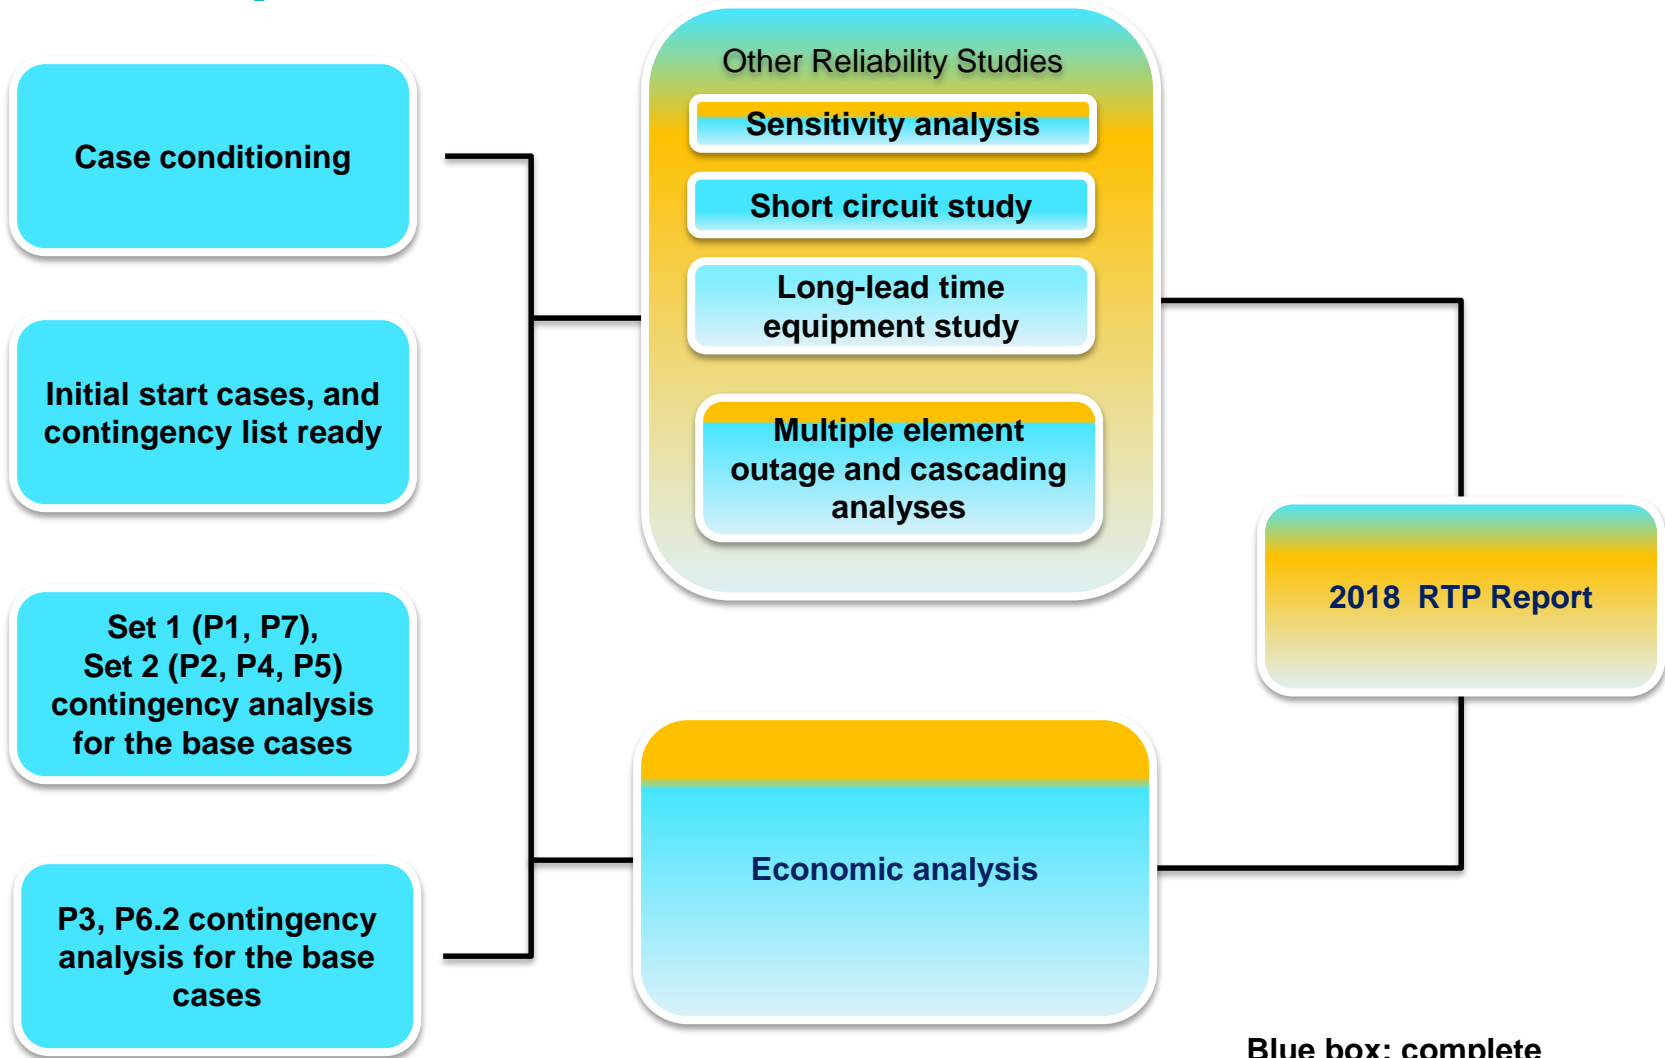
Case conditioning

Initial start cases, and contingency list ready

Set 1 (P1, P7), Set 2 (P2, P4, P5) contingency analysis for the base cases

P3, P6.2 contingency analysis for the base cases

Other Reliability Studies

Sensitivity analysis

Short circuit study

Long-lead time equipment study

Multiple element outage and cascading analyses

Economic analysis

2018 RTP Report

Blue box: complete